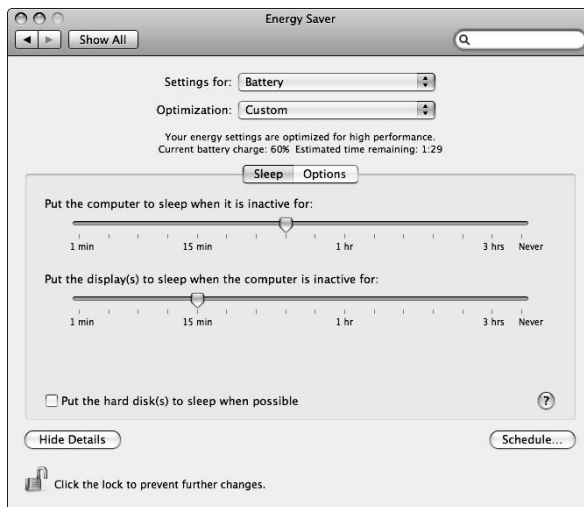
Energy Saver

Show All

Settings for: Battery

Optimization: Custom

Your energy settings are optimized for high performance.
Current battery charge: 60% Estimated time remaining: 1:29

Sleep Options

Put the computer to sleep when it is inactive for:

1 min 15 min 1 hr 3 hrs Never

Put the display(s) to sleep when the computer is inactive for:

1 min 15 min 1 hr 3 hrs Never

Put the hard disk(s) to sleep when possible

?

Hide Details

Schedule...

Click the lock to prevent further changes.